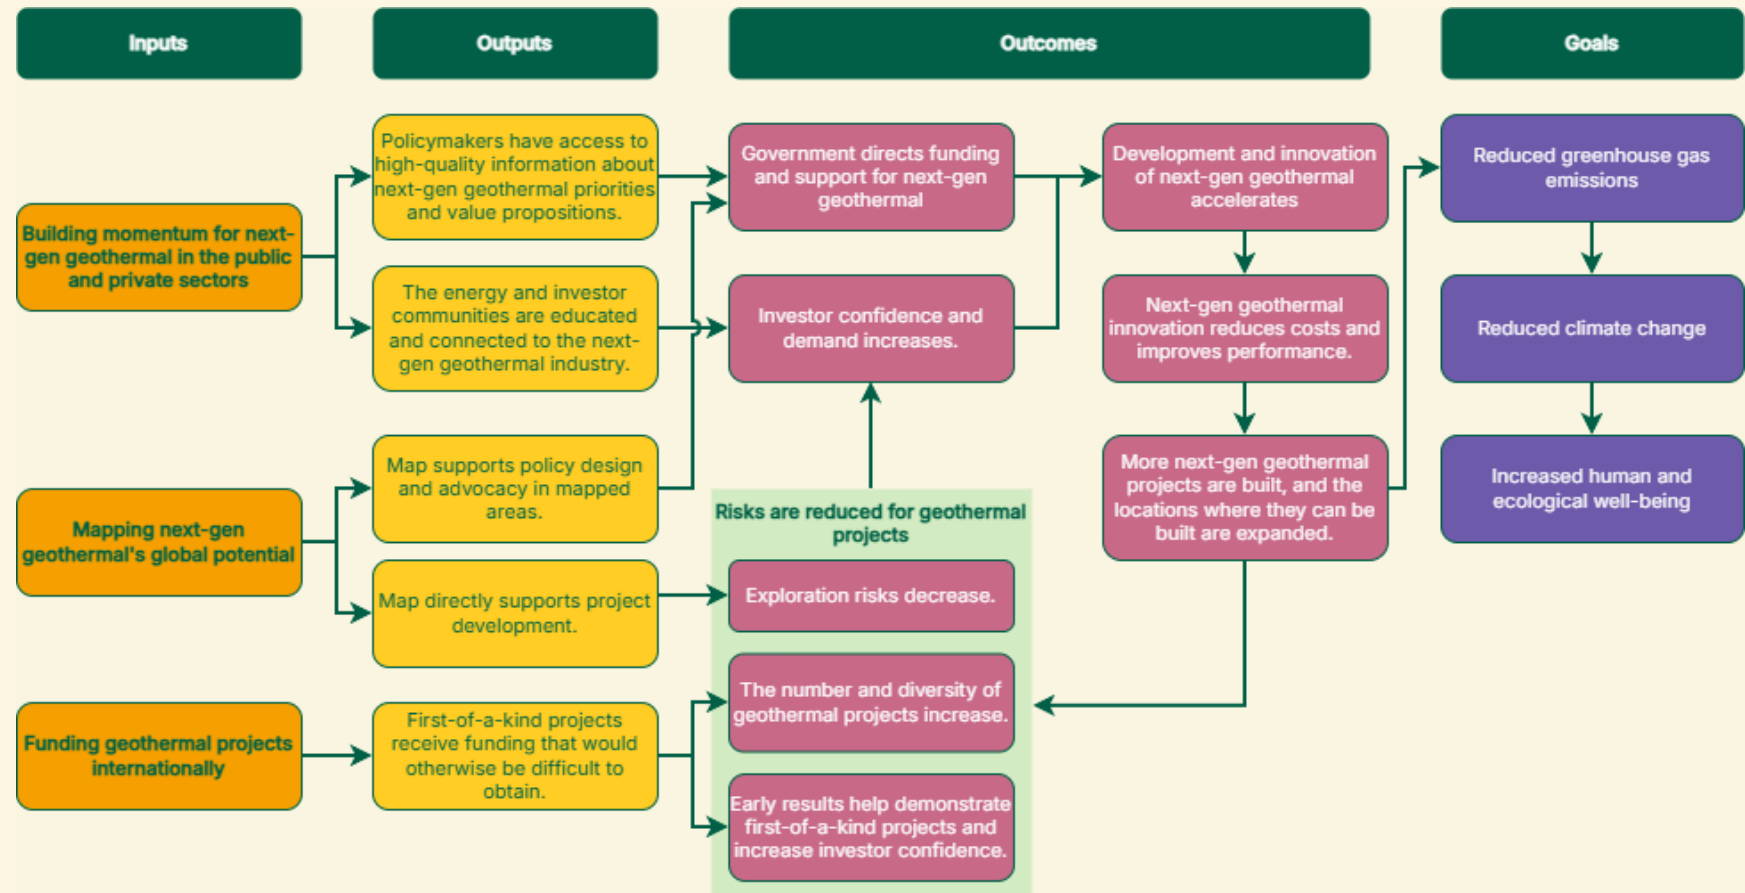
Inputs

Outputs

Outcomes

Goals

Building momentum for next-gen geothermal in the public and private sectors

Policymakers have access to high-quality information about next-gen geothermal priorities and value propositions.

The energy and investor communities are educated and connected to the next-gen geothermal industry.

Government directs funding and support for next-gen geothermal

Investor confidence and demand increases.

Development and innovation of next-gen geothermal accelerates

Next-gen geothermal innovation reduces costs and improves performance.

More next-gen geothermal projects are built, and the locations where they can be built are expanded.

Reduced greenhouse gas emissions

Reduced climate change

Increased human and ecological well-being

Mapping next-gen geothermal's global potential

Map supports policy design and advocacy in mapped areas.

Map directly supports project development.

Risks are reduced for geothermal projects

Exploration risks decrease.

The number and diversity of geothermal projects increase.

Early results help demonstrate first-of-a-kind projects and increase investor confidence.

Funding geothermal projects internationally

First-of-a-kind projects receive funding that would otherwise be difficult to obtain.